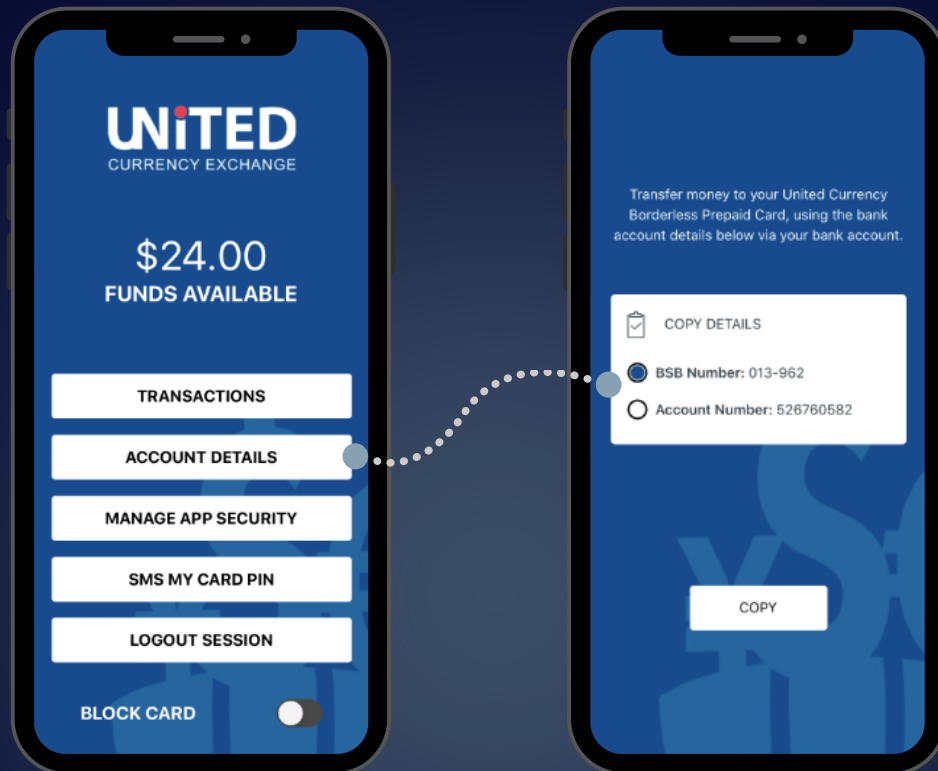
UNiTED
CURRENCY EXCHANGE

$24.00
FUNDS AVAILABLE

TRANSACTIONS

ACCOUNT DETAILS

MANAGE APP SECURITY

SMS MY CARD PIN

LOGOUT SESSION

BLOCK CARD

Transfer money to your United Currency Borderless Prepaid Card, using the bank account details below via your bank account.

COPY DETAILS

BSB Number: 013-962

Account Number: 526760582

COPY